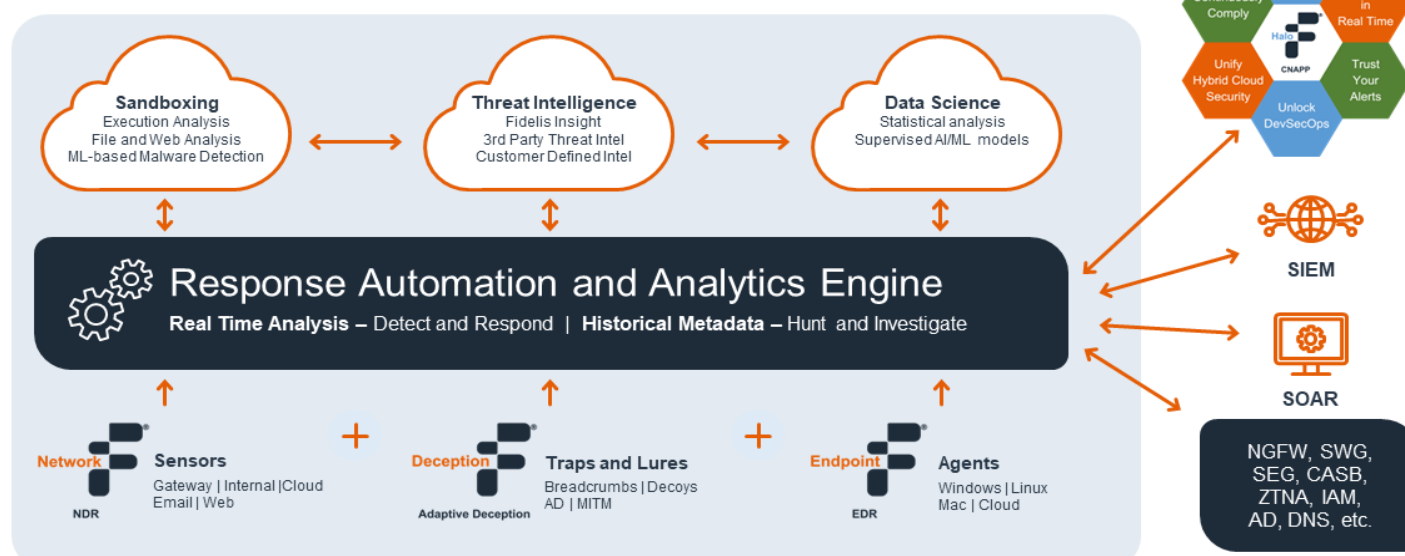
Sandboxing
Execution Analysis
File and Web Analysis
ML-based Malware Detection

Threat Intelligence
Fidelis Insight
3rd Party Threat Intel
Customer Defined Intel

Data Science
Statistical analysis
Supervised AI/ML models

Response Automation and Analytics Engine
Real Time Analysis – Detect and Respond | Historical Metadata – Hunt and Investigate

Network
NDR
Sensors
Gateway | Internal |Cloud
Email | Web

+

Deception
Adaptive Deception
Traps and Lures
Breadcrumbs | Decoys
AD | MITM

+

Endpoint
EDR
Agents
Windows | Linux
Mac | Cloud

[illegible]
Comply
in
Real Time
Halo
CNAPP
Unify
Hybrid Cloud
Security
Trust
Your
Alerts
Unlock
DevSecOps

SIEM

SOAR

NGFW, SWG,
SEG, CASB,
ZTNA, IAM,
AD, DNS, etc.